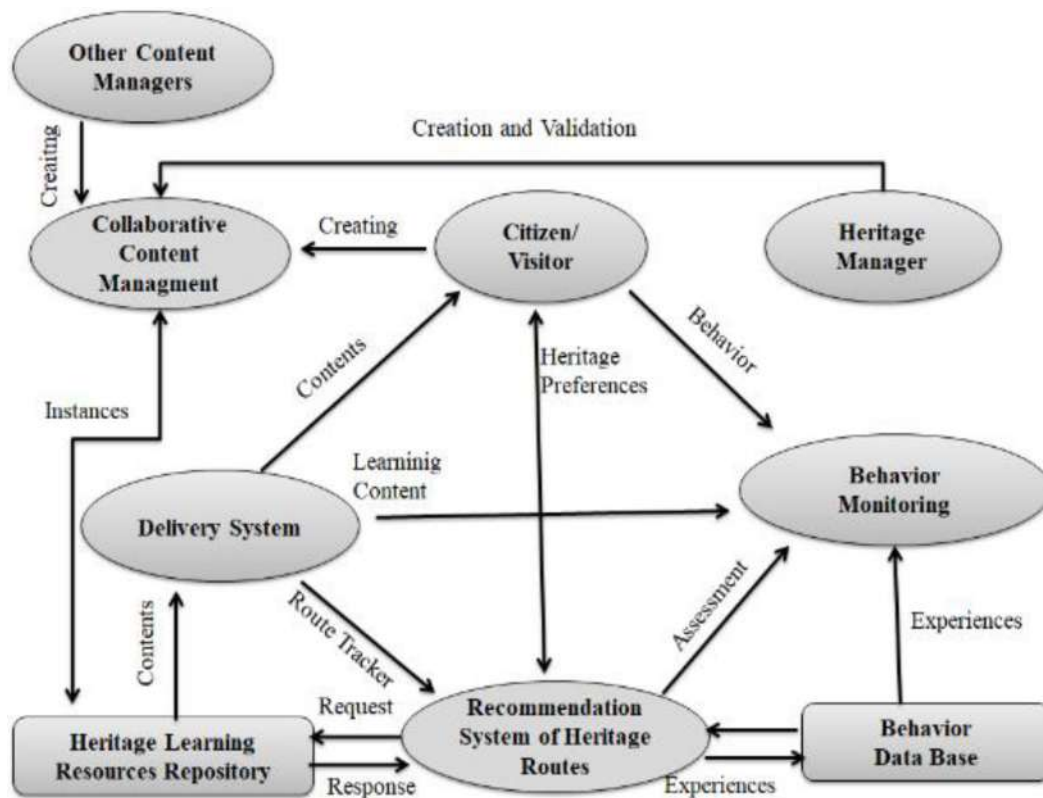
Other Content Managers

Creation and Validation

Creaitng

Collaborative Content Managment

Creating

Citizen/ Visitor

Heritage Manager

Contents

Heritage Preferences

Behavior

Instances

Learninig Content

Behavior Monitoring

Delivery System

Assessment

Route Tracker

Experiences

Contents

Request

Heritage Learning Resources Repository

Recommendation System of Heritage Routes

Behavior Data Base

Response

Experiences